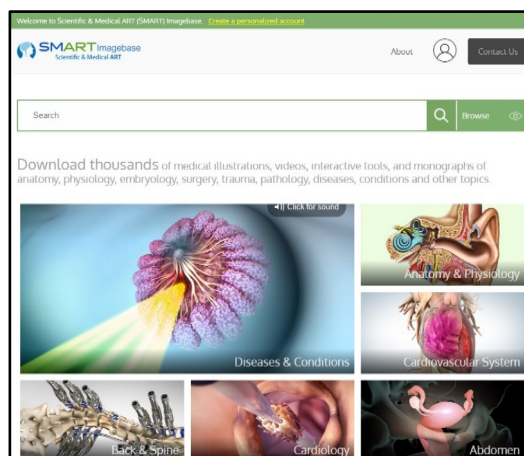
Welcome to Scientific & Medical ART (SMART) Imagebase. Create a personalized account

SMART Imagebase
Scientific & Medical ART

About

Contact Us

Search

Browse

Download thousands of medical illustrations, videos, interactive tools, and monographs of anatomy, physiology, embryology, surgery, trauma, pathology, diseases, conditions and other topics.

Click for sound

Diseases & Conditions

Anatomy & Physiology

Cardiovascular System

Back & Spine

Cardiology

Abdomen